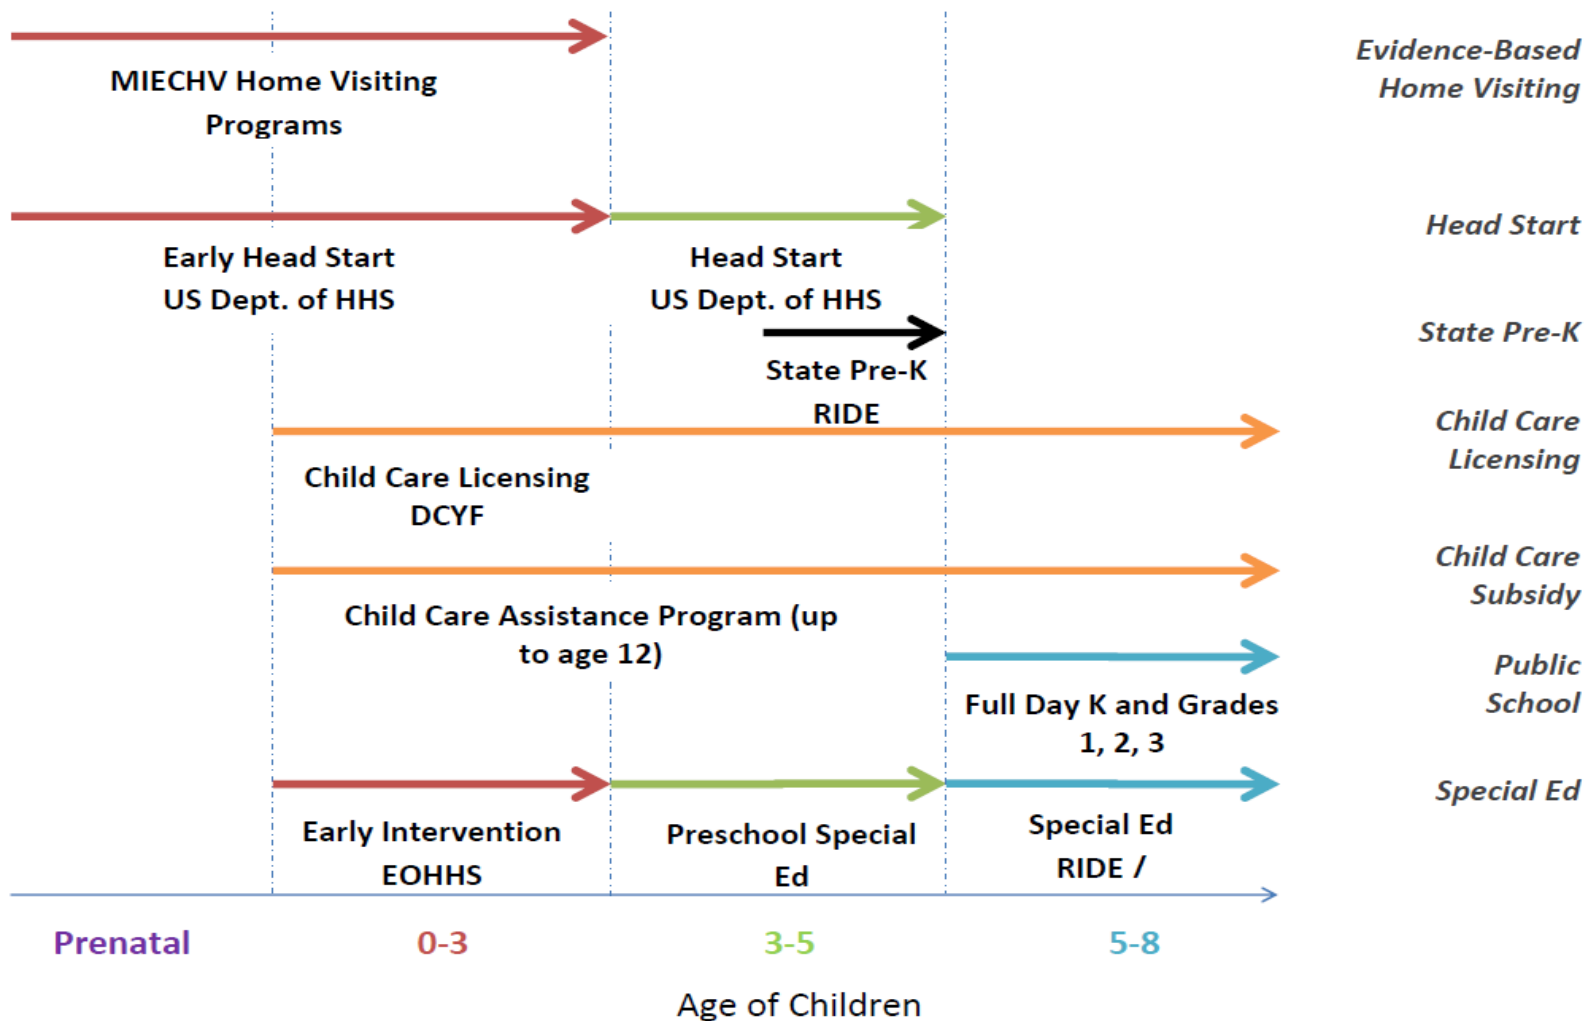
MIECHV Home Visiting Programs

Evidence-Based Home Visiting

Early Head Start US Dept. of HHS

Head Start US Dept. of HHS

Head Start

State Pre-K RIDE

State Pre-K

Child Care Licensing DCYF

Child Care Licensing

Child Care Assistance Program (up to age 12)

Child Care Subsidy

Full Day K and Grades 1, 2, 3

Public School

Early Intervention EOHHS

Preschool Special Ed

Special Ed RIDE /

Special Ed

Prenatal

0-3

3-5

5-8

Age of Children